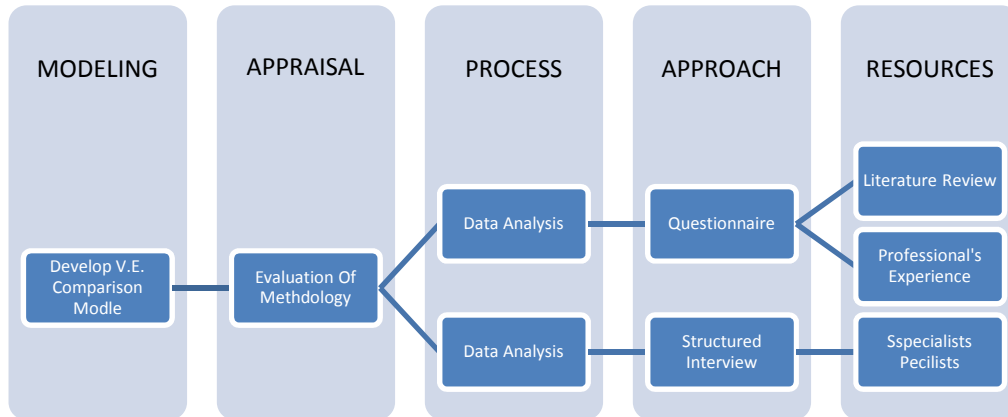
MODELING

Develop V.E. Comparison Modle

APPRAISAL

Evaluation Of Methdology

PROCESS

Data Analysis

Data Analysis

APPROACH

Questionnaire

Structured Interview

RESOURCES

Literature Review

Professional's Experience

Sspecialists Pecilists